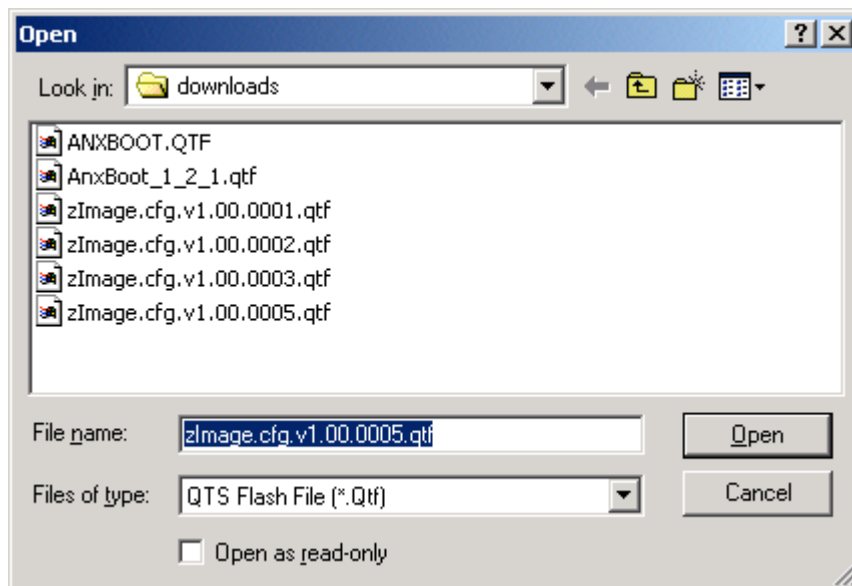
Open

?

Look in: downloads

ANXBOOT.QTF
AnxBoot_1_2_1.qtf
zImage.cfg.v1.00.0001.qtf
zImage.cfg.v1.00.0002.qtf
zImage.cfg.v1.00.0003.qtf
zImage.cfg.v1.00.0005.qtf

File name: zImage.cfg.v1.00.0005.qtf

Open

Files of type: QTS Flash File (*.Qtf)

Cancel

Open as read-only